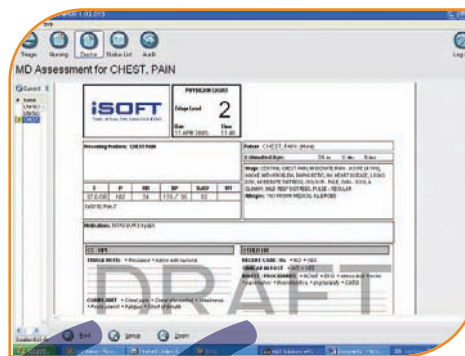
Triage Nursing Doctor Status List Audit

MD Assessment for CHEST, PAIN

iSOFT

PHYSICIAN CHART

Triage Level 2

Date 11 APR 2005 Time 11:48

Presenting Problem: CHEST PAIN

Patient: CHEST, PAIN (Mona)

| T | P | RR | BP | SaO2 | Wt |
|---|---|---|---|---|---|
| 37.0 (88) | 102 | 24 | 135 / 90 | 92 | |

Medications: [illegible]

Allergies: NO KNOWN MEDICAL ALLERGIES

CC / HPI

OTHER ED

DRAFT

Exit

Log

Current

Home